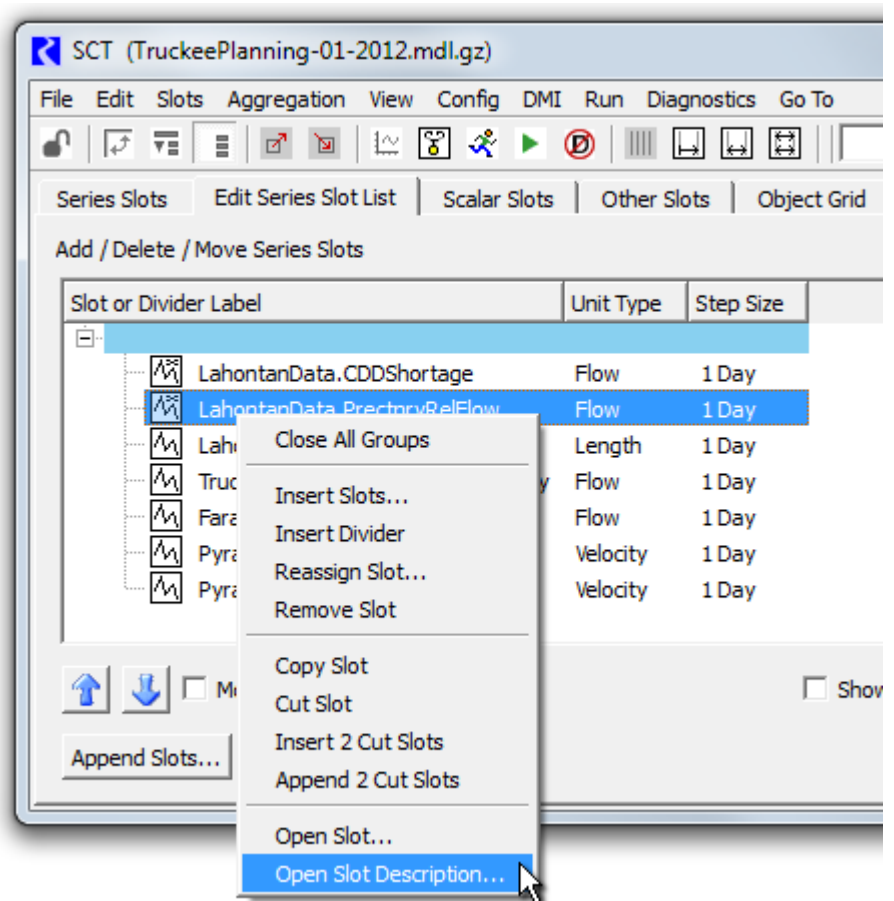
SCT (TruckeePlanning-01-2012.mdl.gz)

File Edit Slots Aggregation View Config DMI Run Diagnostics Go To

Series Slots | Edit Series Slot List | Scalar Slots | Other Slots | Object Grid

Add / Delete / Move Series Slots

| Slot or Divider Label | Unit Type | Step Size |
|---|---|---|
| LahontanData.CDDShortage | Flow | 1 Day |
| LahontanData.PrectnryRelFlow | Flow | 1 Day |
| Laho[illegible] | Length | 1 Day |
| Truc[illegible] | Flow | 1 Day |
| Fara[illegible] | Flow | 1 Day |
| Pyra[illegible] | Velocity | 1 Day |
| Pyra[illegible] | Velocity | 1 Day |

Close All Groups
Insert Slots...
Insert Divider
Reassign Slot...
Remove Slot
Copy Slot
Cut Slot
Insert 2 Cut Slots
Append 2 Cut Slots
Open Slot...
Open Slot Description...

M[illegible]
Show
Append Slots...